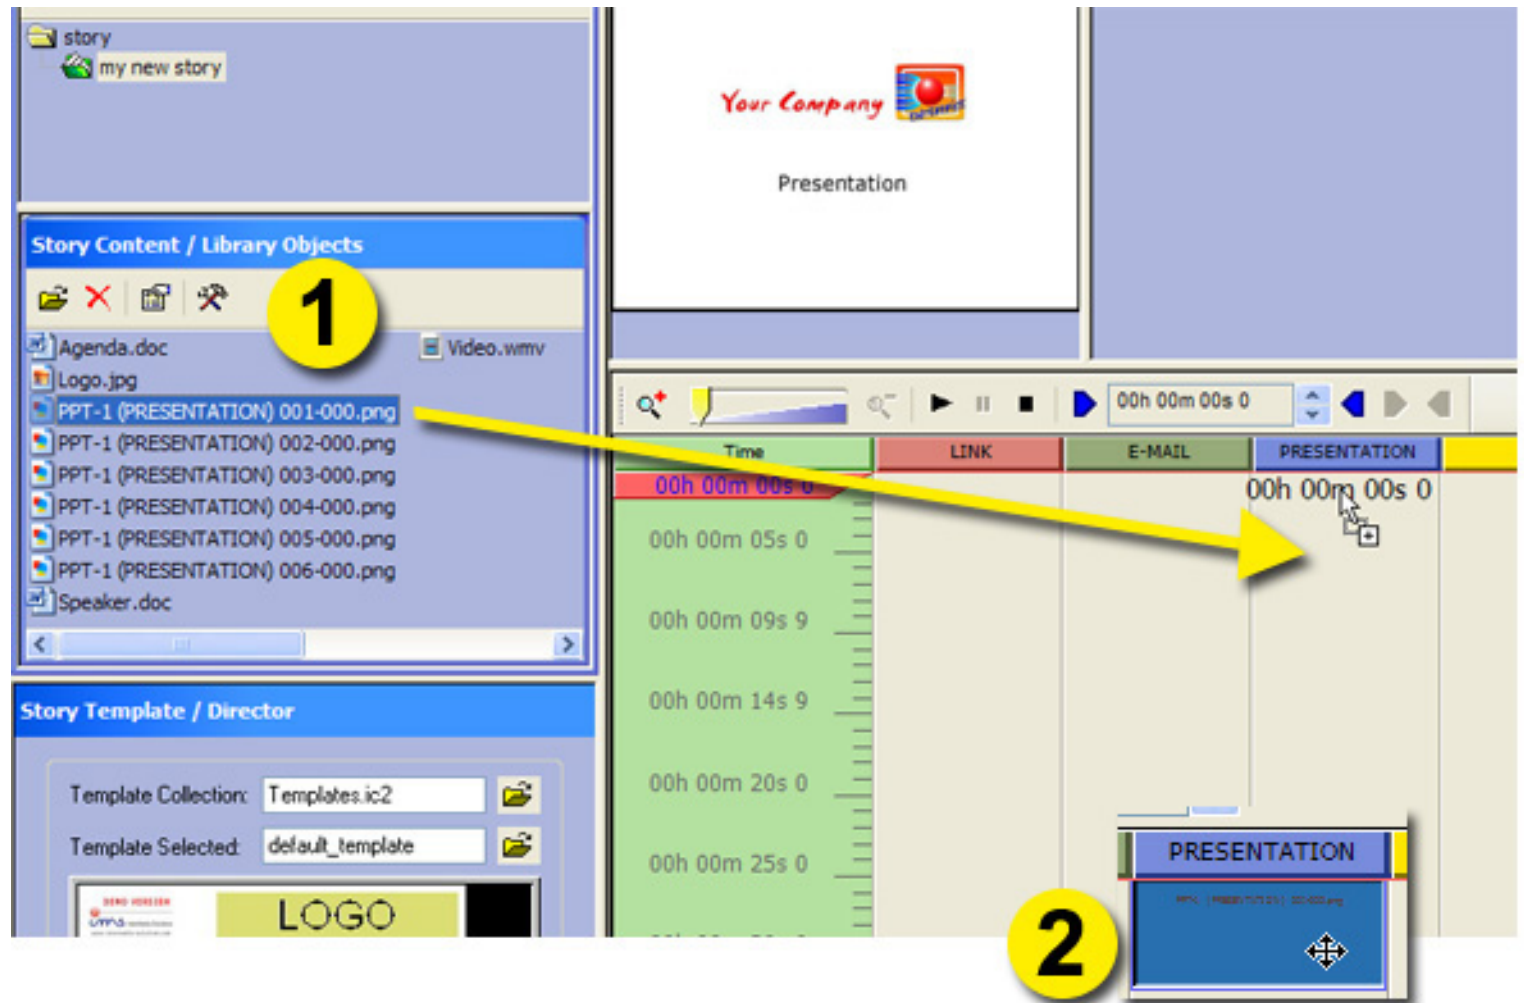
story
my new story

Your Company

Presentation

Story Content / Library Objects

1

Agenda.doc
Video.wmv
Logo.jpg
PPT-1 (PRESENTATION) 001-000.png
PPT-1 (PRESENTATION) 002-000.png
PPT-1 (PRESENTATION) 003-000.png
PPT-1 (PRESENTATION) 004-000.png
PPT-1 (PRESENTATION) 005-000.png
PPT-1 (PRESENTATION) 006-000.png
Speaker.doc

00h 00m 00s 0

| Time | LINK | E-MAIL | PRESENTATION |
|---|---|---|---|
| 00h 00m 00s 0 | | | 00h 00m 00s 0 |
| 00h 00m 05s 0 | | | |
| 00h 00m 09s 9 | | | |
| 00h 00m 14s 9 | | | |
| 00h 00m 20s 0 | | | |
| 00h 00m 25s 0 | | | |

Story Template / Director

Template Collection: Templates.ic2
Template Selected: default_template

LOGO

PRESENTATION

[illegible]

2